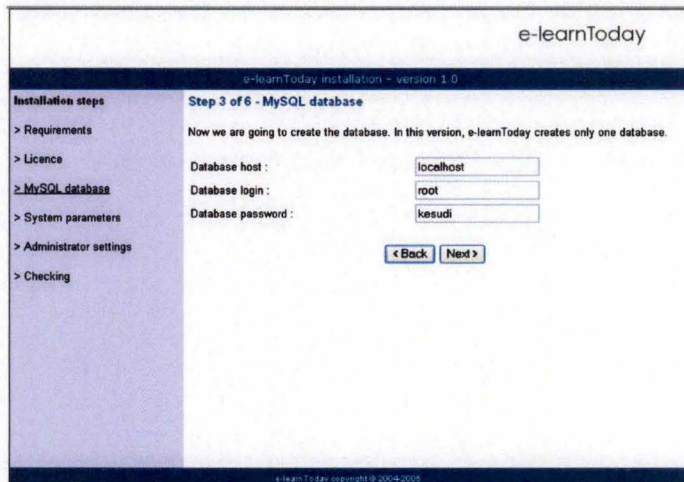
e-learnToday

e-learnToday installation - version 1.0

Installation steps

> Requirements

> Licence

> MySQL database

> System parameters

> Administrator settings

> Checking

Step 3 of 6 - MySQL database

Now we are going to create the database. In this version, e-learnToday creates only one database.

Database host : localhost

Database login : root

Database password : kesudi

< Back   Next >

e-learnToday copyright © 2004-2005